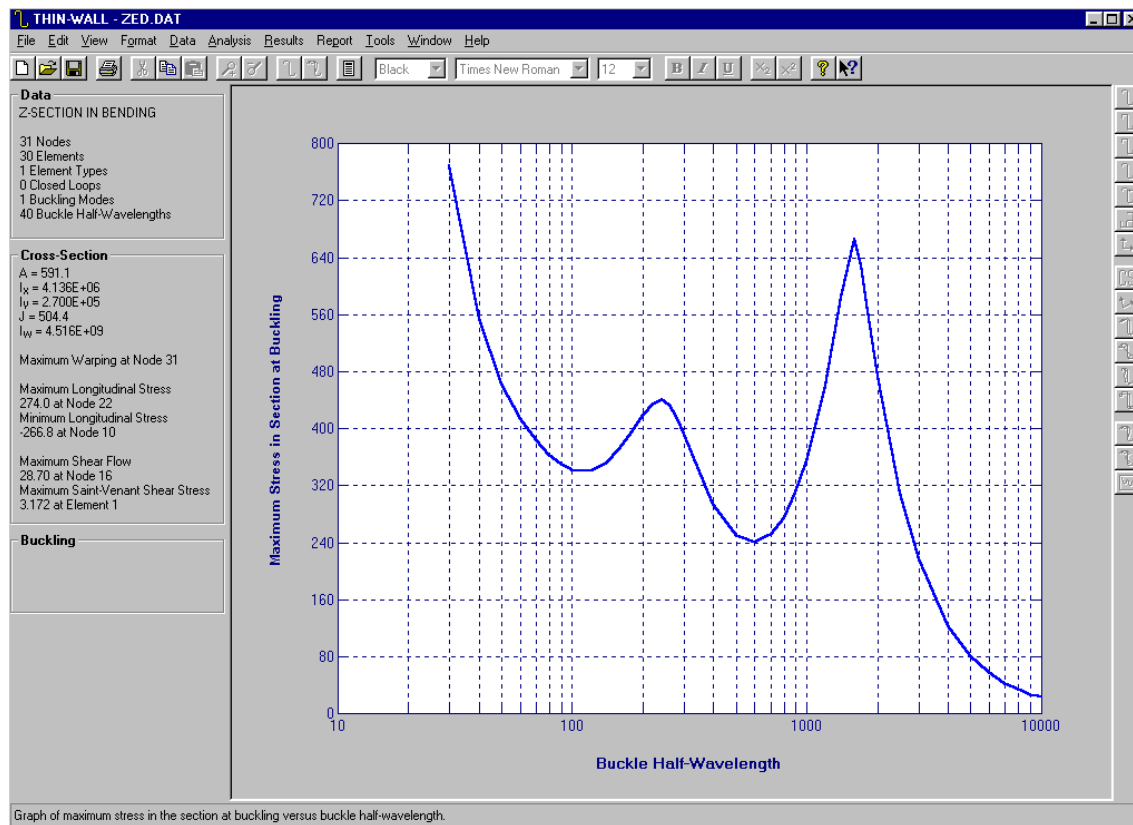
THIN-WALL - ZED.DAT

File Edit View Format Data Analysis Results Report Tools Window Help

Black Times New Roman 12 B I U $X_2$ $X^2$

Data
Z-SECTION IN BENDING

31 Nodes
30 Elements
1 Element Types
0 Closed Loops
1 Buckling Modes
40 Buckle Half-Wavelengths

Cross-Section
A = 591.1
$I_X$ = 4.136E+06
$I_Y$ = 2.700E+05
J = 504.4
$I_W$ = 4.516E+09

Maximum Warping at Node 31

Maximum Longitudinal Stress
274.0 at Node 22
Minimum Longitudinal Stress
-266.8 at Node 10

Maximum Shear Flow
28.70 at Node 16
Maximum Saint-Venant Shear Stress
3.172 at Element 1

Buckling

Maximum Stress in Section at Buckling

800
720
640
560
480
400
320
240
160
80
0

10
100
1000
10000

Buckle Half-Wavelength

Graph of maximum stress in the section at buckling versus buckle half-wavelength.